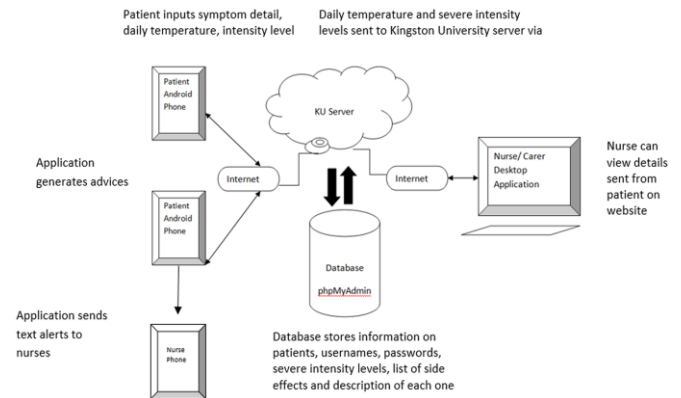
Patient inputs symptom detail, daily temperature, intensity level

Daily temperature and severe intensity levels sent to Kingston University server via

Patient Android Phone

KU Server

Application generates advices

Internet

Internet

Nurse/ Carer Desktop Application

Nurse can view details sent from patient on website

Patient Android Phone

Database

phpMyAdmin

Application sends text alerts to nurses

Nurse Phone

Database stores information on patients, usernames, passwords, severe intensity levels, list of side effects and description of each one